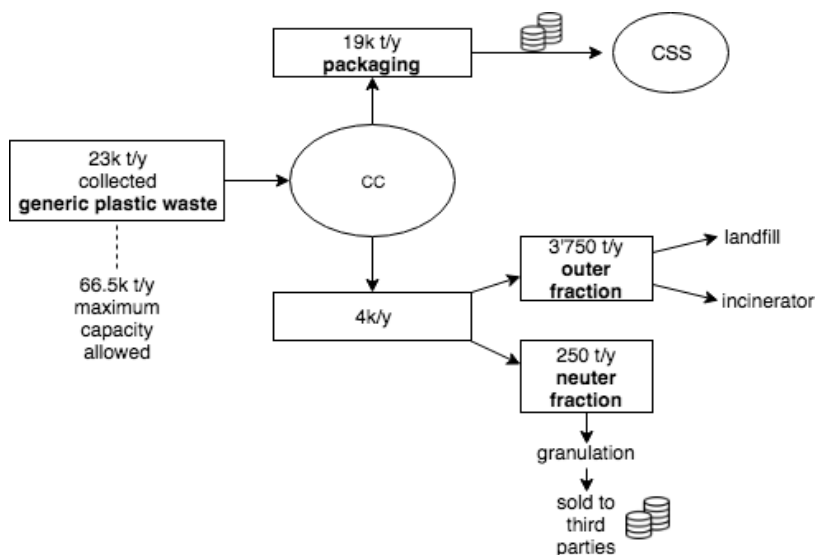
19k t/y
**packaging**

CSS

23k t/y
collected
**generic plastic waste**

CC

66.5k t/y
maximum
capacity
allowed

4k/y

3'750 t/y
**outer fraction**

landfill

incinerator

250 t/y
**neuter fraction**

granulation

sold to
third
parties